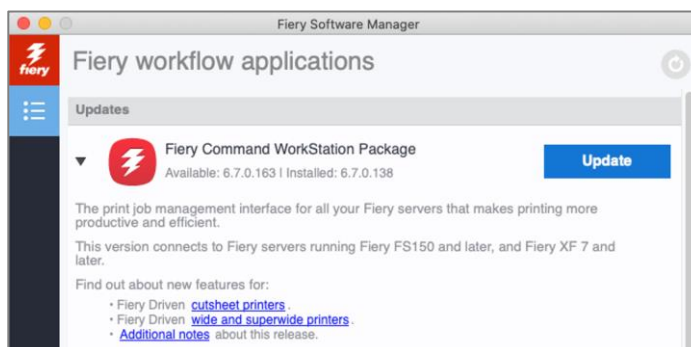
Fiery Software Manager

fiery

Fiery workflow applications

Updates

Fiery Command WorkStation Package

Available: 6.7.0.163 | Installed: 6.7.0.138

Update

The print job management interface for all your Fiery servers that makes printing more productive and efficient.

This version connects to Fiery servers running Fiery FS150 and later, and Fiery XF 7 and later.

Find out about new features for:

• Fiery Driven cutsheet printers.
• Fiery Driven wide and superwide printers.
• Additional notes about this release.